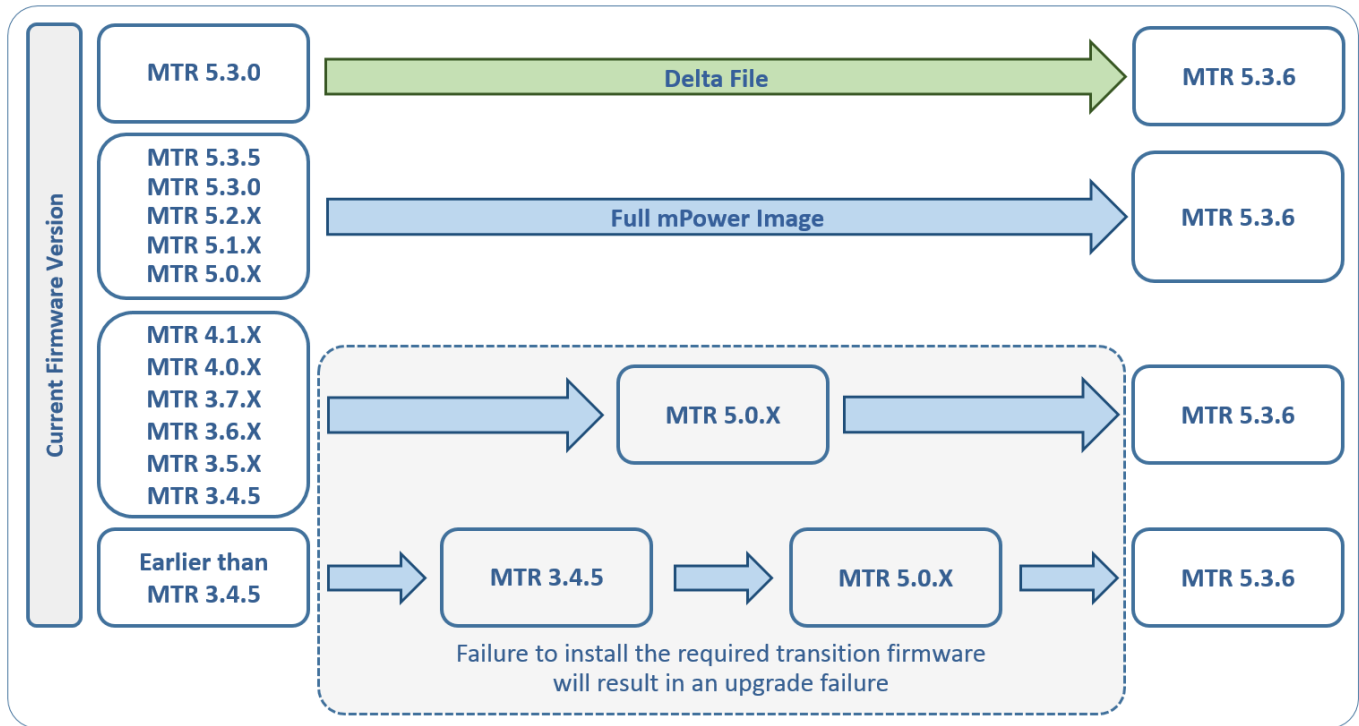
Current Firmware Version

MTR 5.3.0

Delta File

MTR 5.3.6

MTR 5.3.5
MTR 5.3.0
MTR 5.2.X
MTR 5.1.X
MTR 5.0.X

Full mPower Image

MTR 5.3.6

MTR 4.1.X
MTR 4.0.X
MTR 3.7.X
MTR 3.6.X
MTR 3.5.X
MTR 3.4.5

MTR 5.0.X

MTR 5.3.6

Earlier than MTR 3.4.5

MTR 3.4.5

MTR 5.0.X

MTR 5.3.6

Failure to install the required transition firmware will result in an upgrade failure